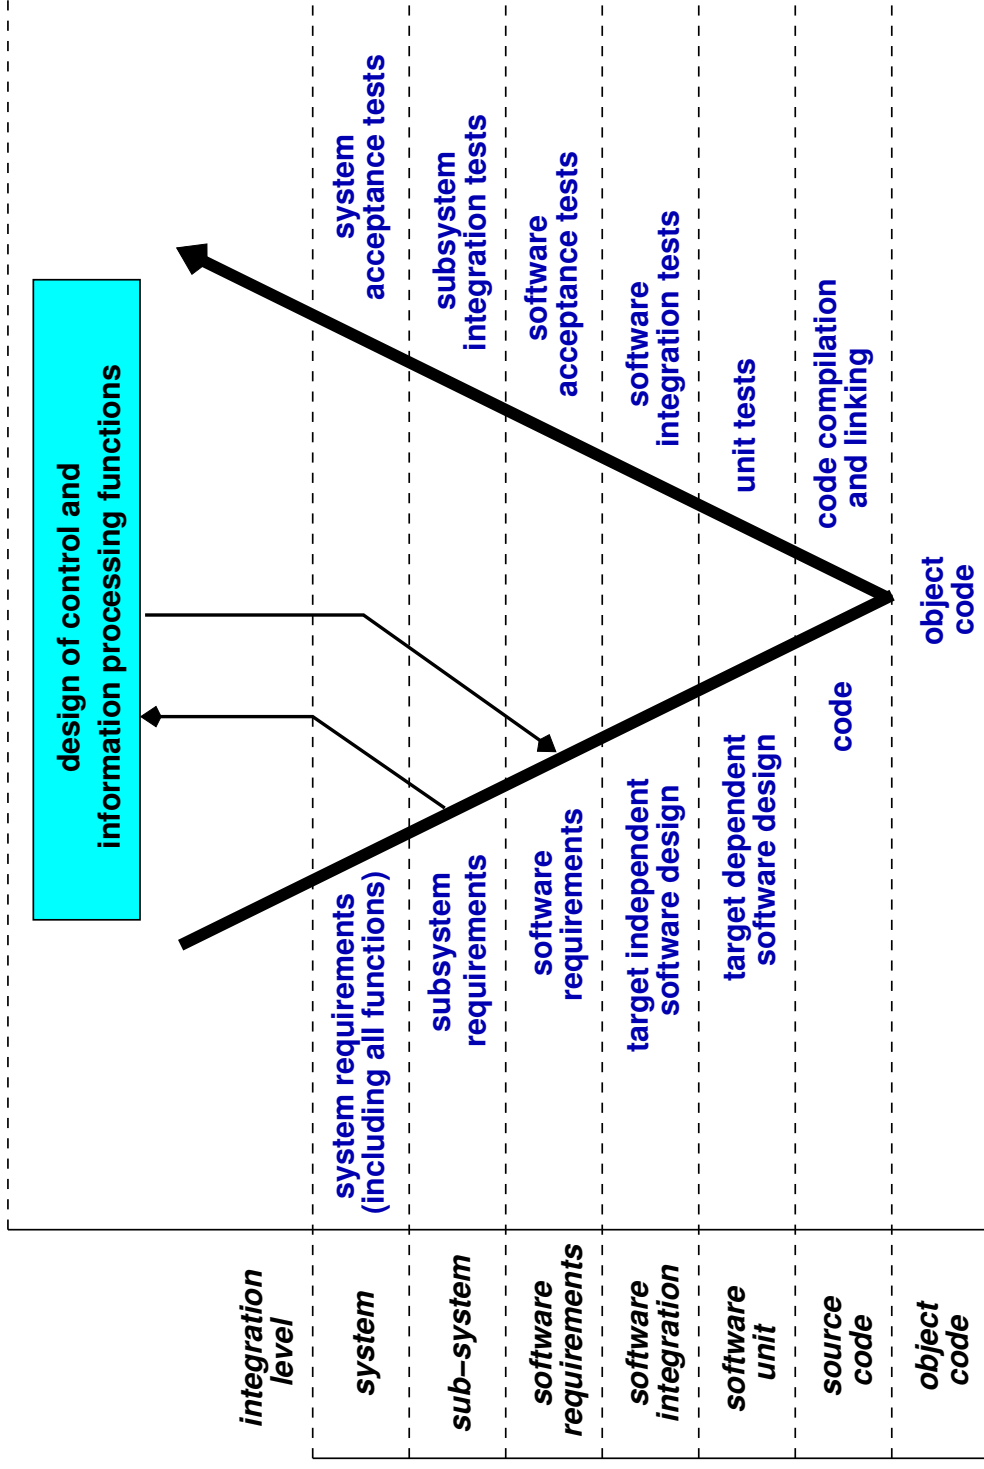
integration level

system

sub–system

software requirements

software integration

software unit

source code

object code

design of control and information processing functions

system requirements (including all functions)

subsystem requirements

software requirements

target independent software design

target dependent software design

code

object code

code compilation and linking

unit tests

software integration tests

software acceptance tests

subsystem integration tests

system acceptance tests